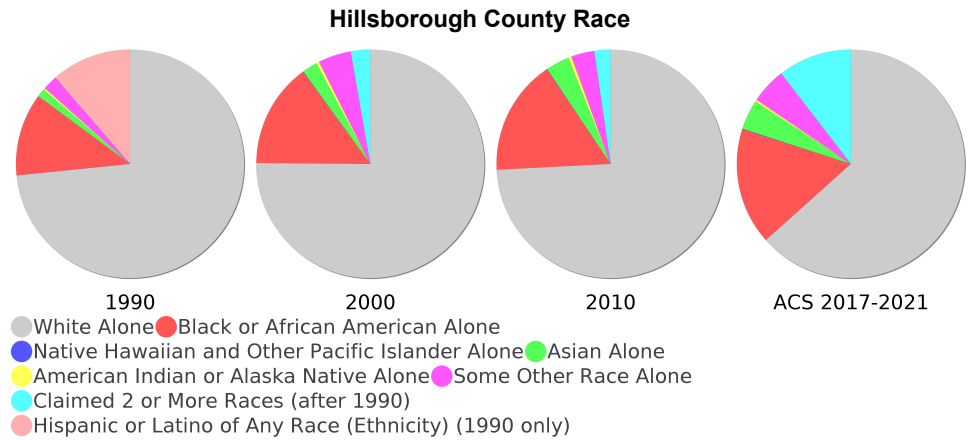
Hillsborough County Race

1990

2000

2010

ACS 2017-2021

White Alone
Black or African American Alone
Native Hawaiian and Other Pacific Islander Alone
Asian Alone
American Indian or Alaska Native Alone
Some Other Race Alone
Claimed 2 or More Races (after 1990)
Hispanic or Latino of Any Race (Ethnicity) (1990 only)